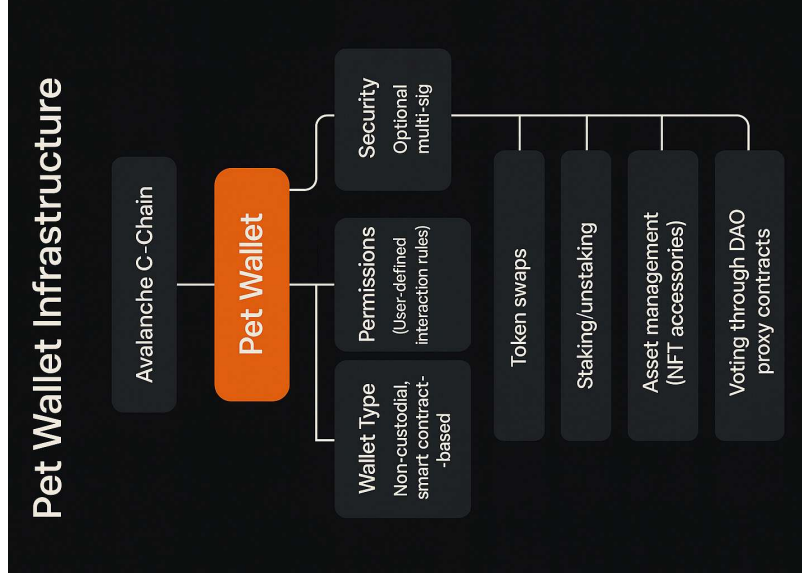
Pet Wallet Infrastructure

Avalanche C-Chain

Pet Wallet

Security
Optional multi-sig

Permissions
(User-defined interaction rules)

Wallet Type
Non-custodial, smart contract-based

Token swaps

Staking/unstaking

Asset management (NFT accessories)

Voting through DAO proxy contracts